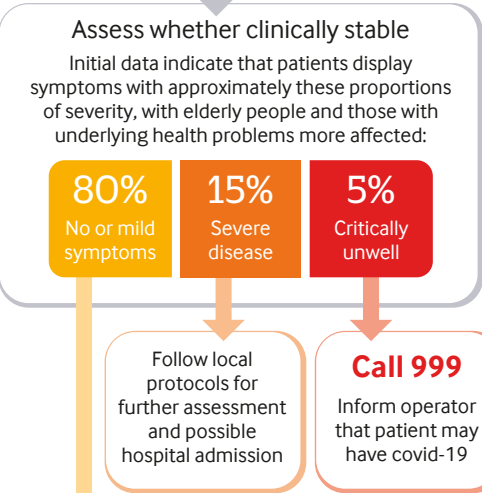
Assess whether clinically stable

Initial data indicate that patients display symptoms with approximately these proportions of severity, with elderly people and those with underlying health problems more affected:

80%
No or mild symptoms

15%
Severe disease

5%
Critically unwell

Follow local protocols for further assessment and possible hospital admission

Call 999
Inform operator that patient may have covid-19